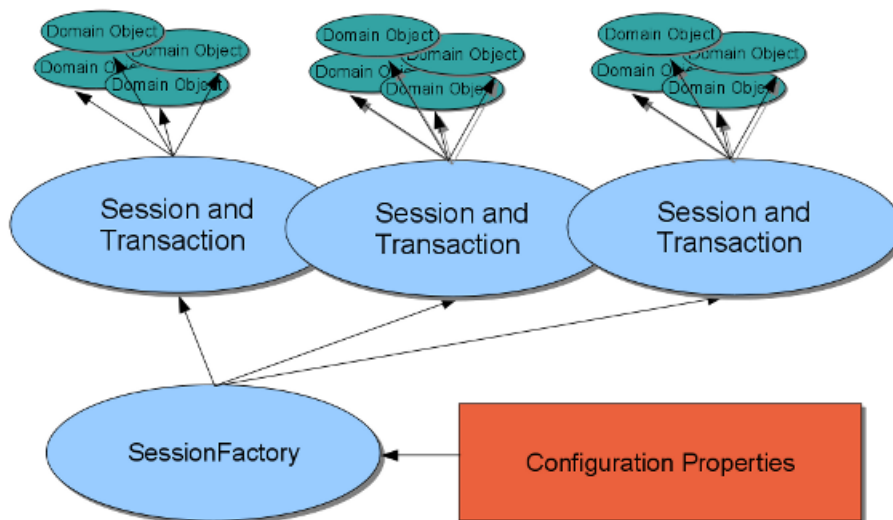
Domain Object
Domain Object
Domain Obj
Domain Object

Domain Object
Domain Object
Domain Obj
Domain Obje

Domain Object
Domain Object
Domain Obj
Domain Obje

Session and Transaction

Session and Transaction

Session and Transaction

SessionFactory

Configuration Properties